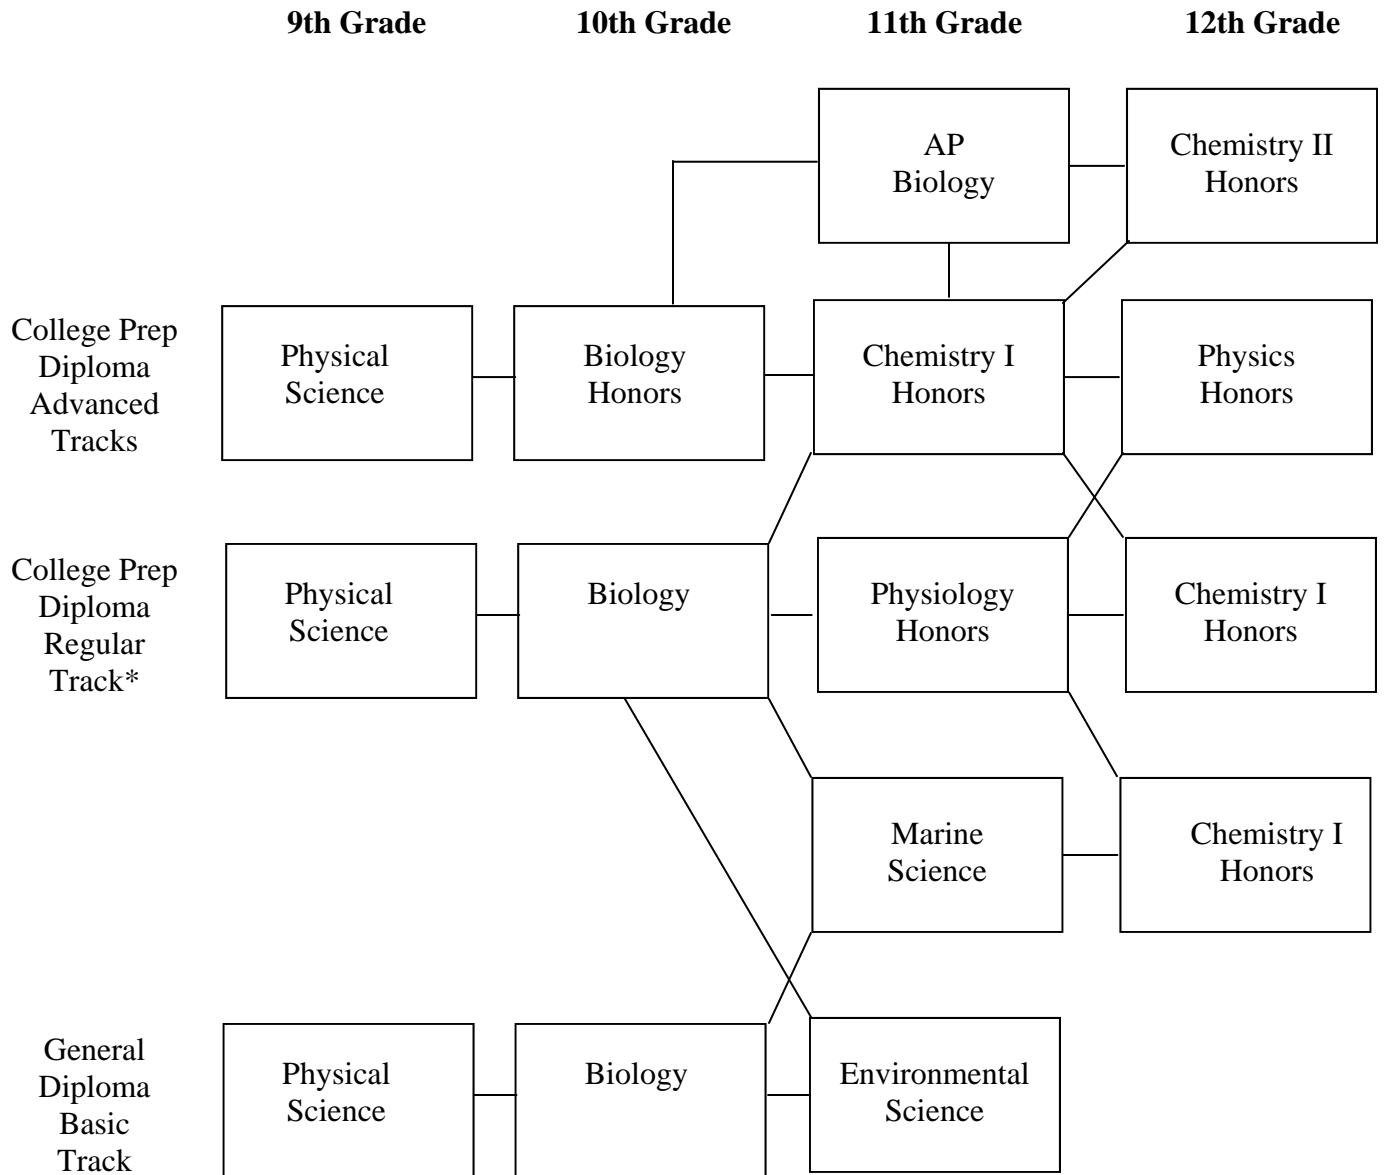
9th Grade 10th Grade 11th Grade 12th Grade

AP Biology

Chemistry II Honors

College Prep Diploma Advanced Tracks

Physical Science

Biology Honors

Chemistry I Honors

Physics Honors

College Prep Diploma Regular Track*

Physical Science

Biology

Physiology Honors

Chemistry I Honors

Marine Science

Chemistry I Honors

General Diploma Basic Track

Physical Science

Biology

Environmental Science